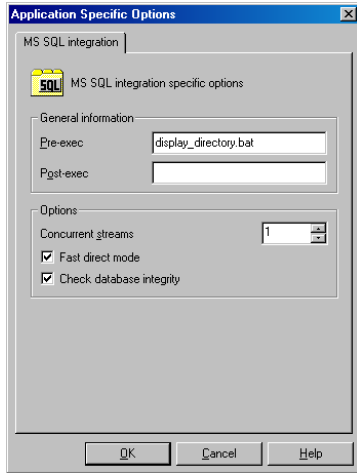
Application Specific Options

MS SQL integration

SQL MS SQL integration specific options

General information

Pre-exec display_directory.bat

Post-exec

Options

Concurrent streams 1

Fast direct mode

Check database integrity

OK Cancel Help